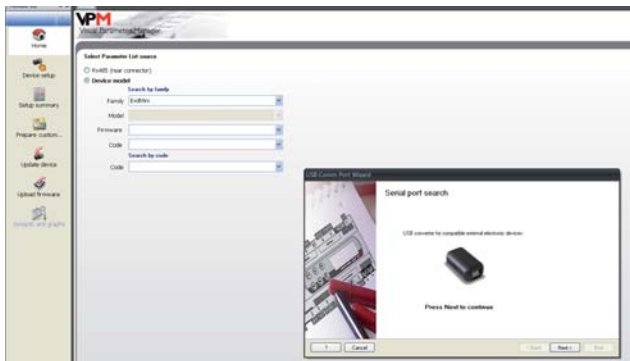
VPM
Visual Parameter Manager

Home
Device setup
Setup summary
Prepare custom...
Update device
Upload firmware
Simple and graphs

Select Parameter List source
RS485 (rear connector)
Device model
Search by family
Family EvdMini
Model
Firmware
Code
Search by code
Code

USB Comm Port Wizard
Serial port search
USB converter for compatible external electronic devices
Press Next to continue
?
Cancel
< Back
Next >
End